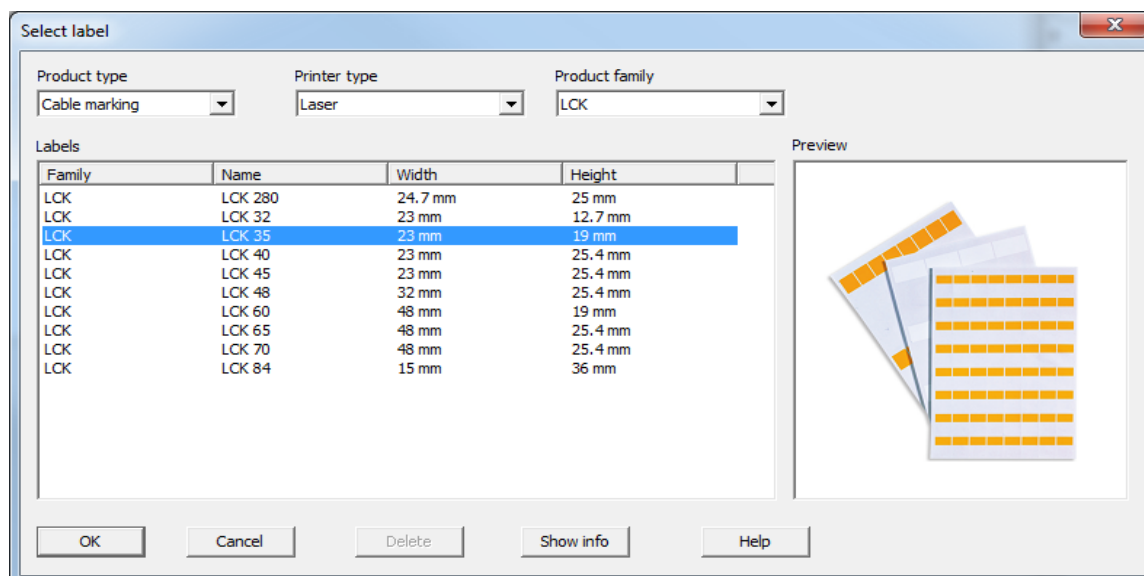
Select label

Product type
Cable marking

Printer type
Laser

Product family
LCK

Labels

| Family | Name | Width | Height |
|---|---|---|---|
| LCK | LCK 280 | 24.7 mm | 25 mm |
| LCK | LCK 32 | 23 mm | 12.7 mm |
| LCK | LCK 35 | 23 mm | 19 mm |
| LCK | LCK 40 | 23 mm | 25.4 mm |
| LCK | LCK 45 | 23 mm | 25.4 mm |
| LCK | LCK 48 | 32 mm | 25.4 mm |
| LCK | LCK 60 | 48 mm | 19 mm |
| LCK | LCK 65 | 48 mm | 25.4 mm |
| LCK | LCK 70 | 48 mm | 25.4 mm |
| LCK | LCK 84 | 15 mm | 36 mm |

Preview

OK
Cancel
Delete
Show info
Help